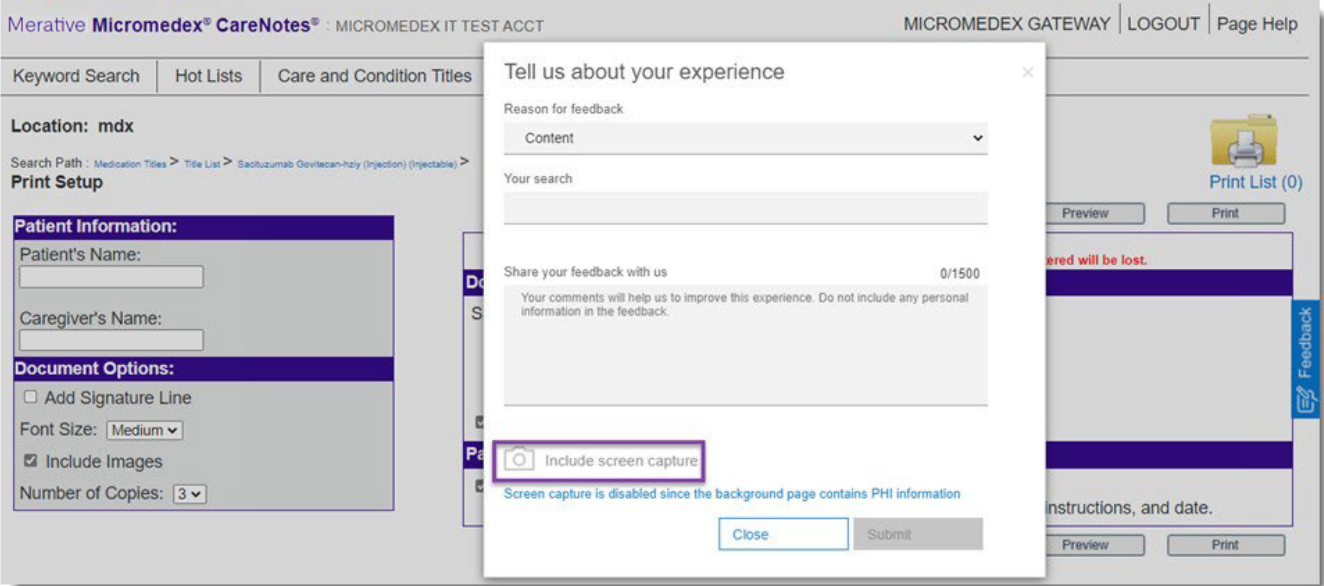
Merative Micromedex® CareNotes® : MICROMEDEX IT TEST ACCT

MICROMEDEX GATEWAY | LOGOUT | Page Help

Keyword Search | Hot Lists | Care and Condition Titles

Location: mdx

Search Path : Medication Titles > Title List > Sacituzumab Govitecan-hziy (Injection) (Injectable) >

Print Setup

Print List (0)

Preview | Print

Patient Information:

Patient's Name:

Caregiver's Name:

Document Options:

Add Signature Line

Font Size: Medium

Include Images

Number of Copies: 3

Do

S

Pa

ered will be lost.

instructions, and date.

Preview | Print

Feedback

Tell us about your experience

×

Reason for feedback

Content

Your search

Share your feedback with us

0/1500

Your comments will help us to improve this experience. Do not include any personal information in the feedback.

Include screen capture

Screen capture is disabled since the background page contains PHI information

Close

Submit